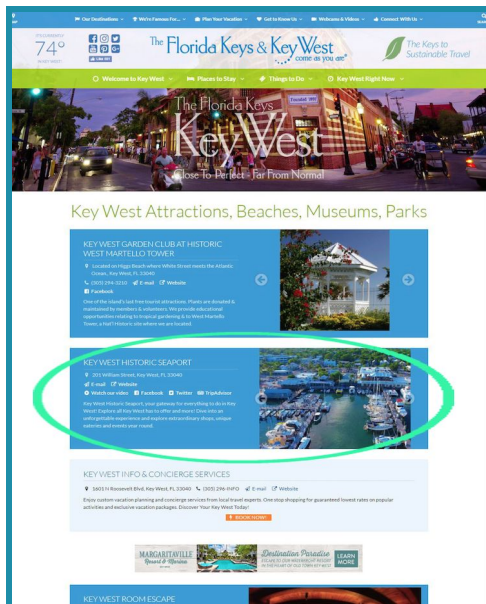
Our Destinations · We're Famous For... · Plan Your Vacation · Get to Know Us · Webcams & Videos · Connect With Us

74°

The Florida Keys & Key West
come as you are

The Keys to Sustainable Travel

Welcome to Key West · Places to Stay · Things to Do · Key West Right Now

The Florida Keys
Key West
Close To Perfect - Far From Normal

Key West Attractions, Beaches, Museums, Parks

KEY WEST GARDEN CLUB AT HISTORIC WEST MARTELLO TOWER

Located on Higgs Beach where White Street meets the Atlantic Ocean, Key West, FL 33040

(305) 294-3210 E-mail Website

Facebook

One of the island's last free tourist attractions. Plants are donated & maintained by members & volunteers. We provide educational opportunities relating to tropical gardening & to West Martello Tower, a Nat'l Historic site where we are located

KEY WEST HISTORIC SEAPORT

201 William Street, Key West, FL 33040

E-mail Website

Watch our video Facebook Twitter TripAdvisor

Key West Historic Seaport, your gateway for everything to do in Key West! Explore all Key West has to offer and more! Dive into an unforgettable experience and explore extraordinary shops, unique eateries and events year round.

KEY WEST INFO & CONCIERGE SERVICES

1601 N Roosevelt Blvd, Key West, FL 33040 (305) 296-INFO E-mail Website

Enjoy custom vacation planning and concierge services from local travel experts. One stop shopping for guaranteed lowest rates on popular activities and exclusive vacation packages. Discover Your Key West Today!

BOOK NOW!

MARGARITAVILLE Resort & Marina
Destination Paradise
LEARN MORE

KEY WEST ROOM ESCAPE